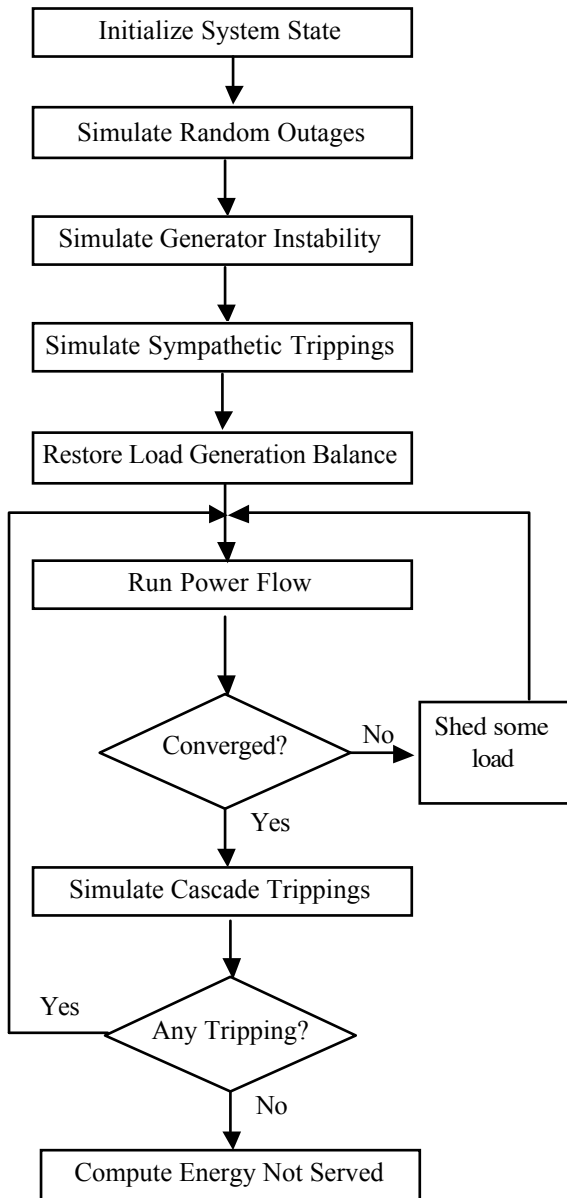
Initialize System State

Simulate Random Outages

Simulate Generator Instability

Simulate Sympathetic Trippings

Restore Load Generation Balance

Run Power Flow

Converged?

No

Shed some load

Yes

Simulate Cascade Trippings

Yes

Any Tripping?

No

Compute Energy Not Served